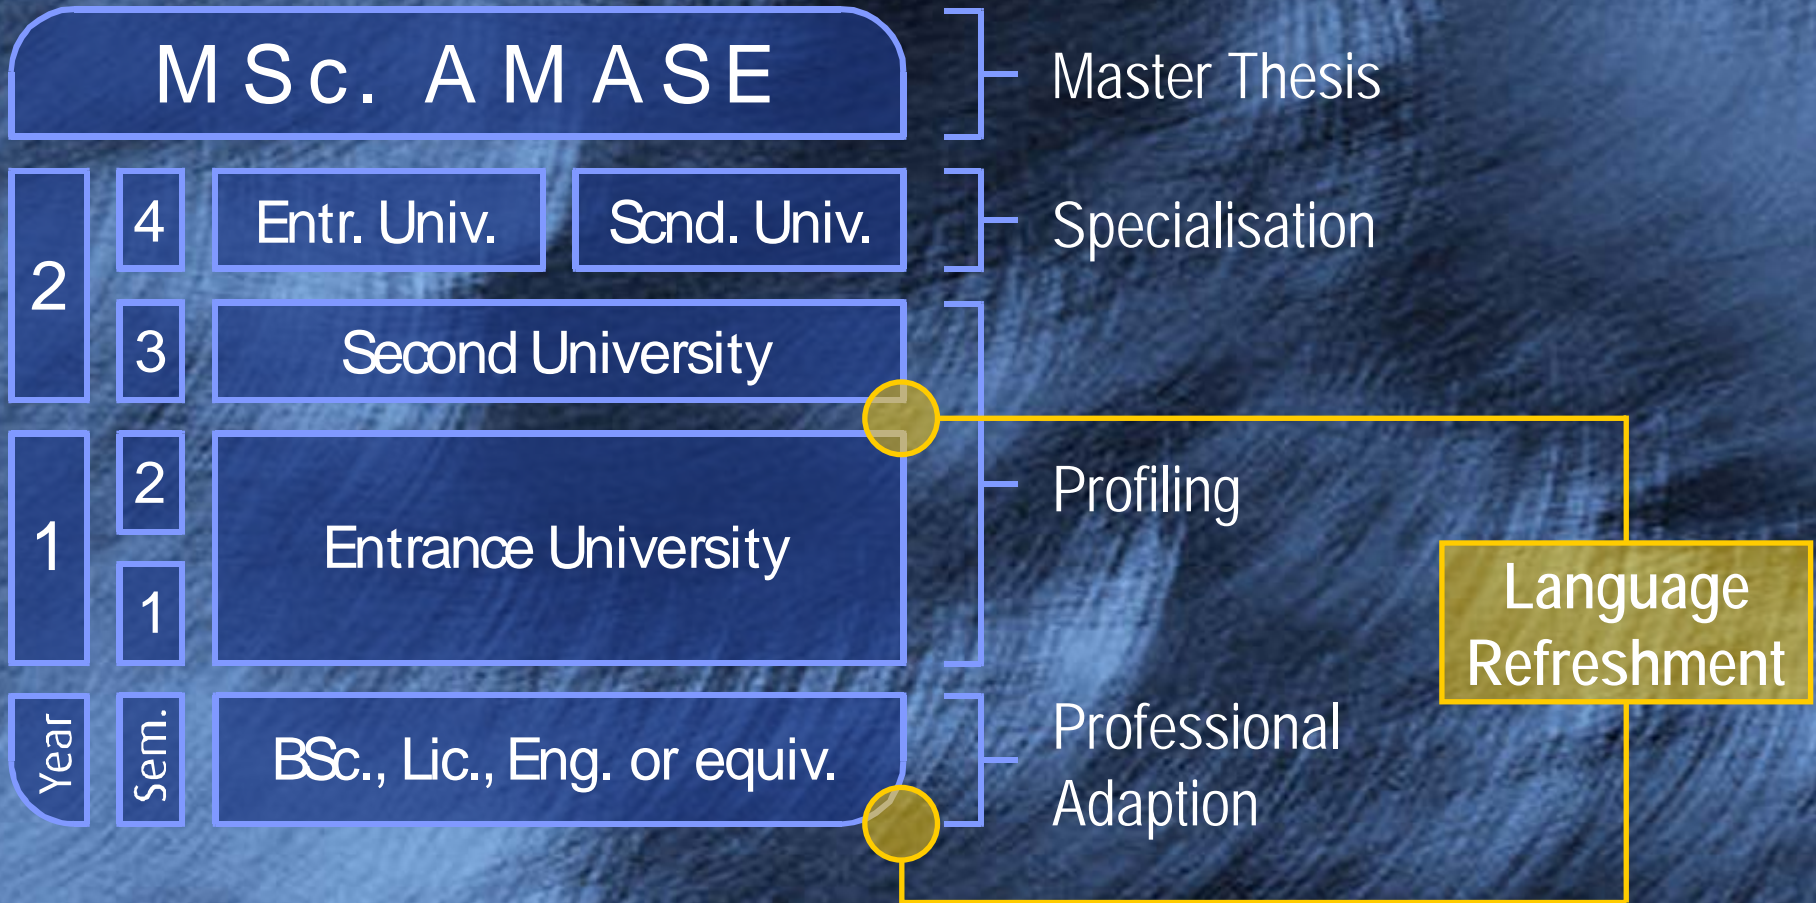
MSc. AMASE

Master Thesis

2

4

Entr. Univ.

Scnd. Univ.

Specialisation

3

Second University

1

2

1

Entrance University

Profiling

Language Refreshment

Year

Sem.

BSc., Lic., Eng. or equiv.

Professional Adaption